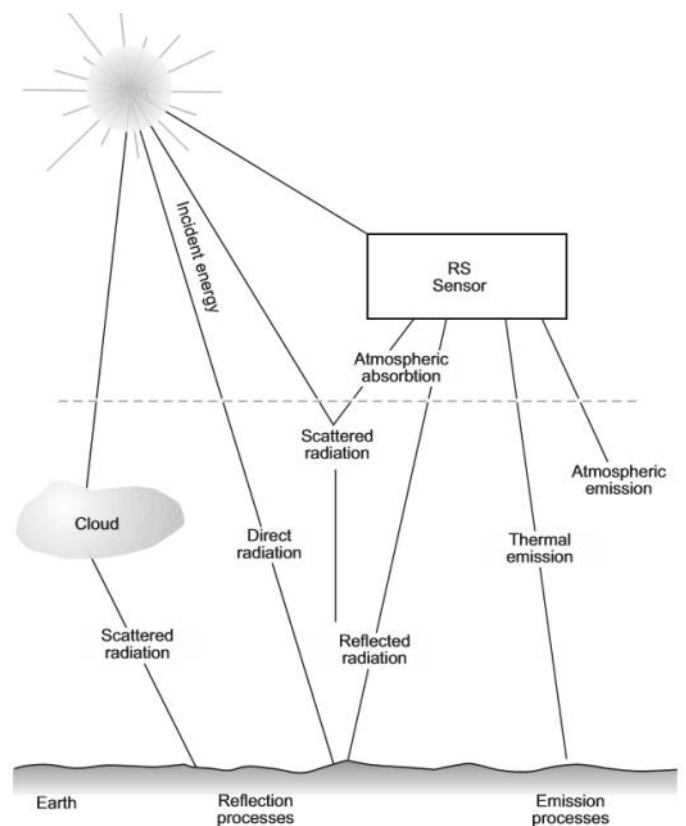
Incident energy

RS Sensor

Atmospheric absorbtion

Scattered radiation

Atmospheric emission

Cloud

Direct radiation

Thermal emission

Scattered radiation

Reflected radiation

Earth

Reflection processes

Emission processes